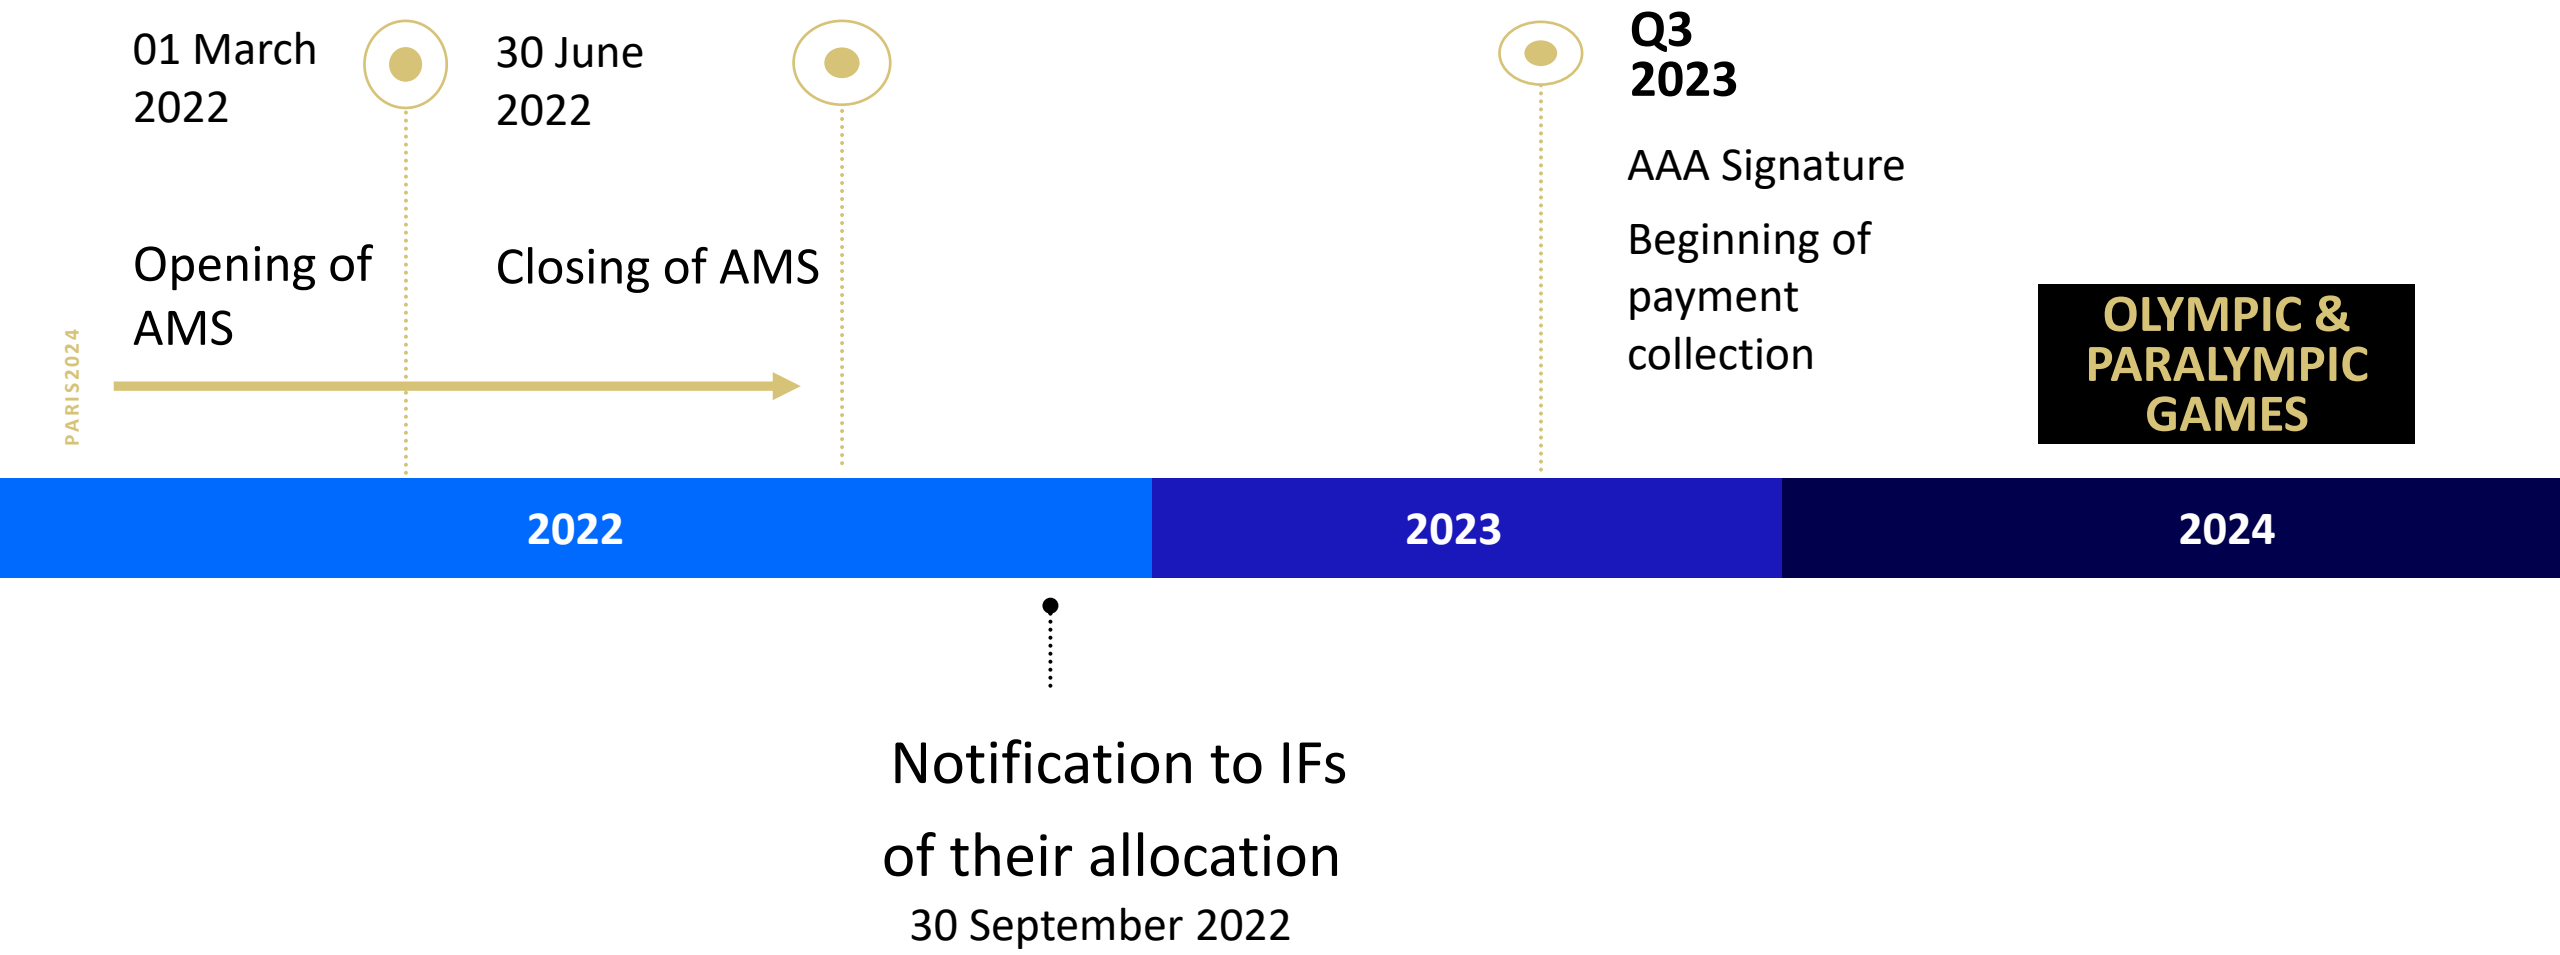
PARIS2024

01 March 2022

Opening of AMS

30 June 2022

Closing of AMS

Q3 2023

AAA Signature

Beginning of payment collection

OLYMPIC & PARALYMPIC GAMES

2022

2023

2024

Notification to IFs

of their allocation

30 September 2022